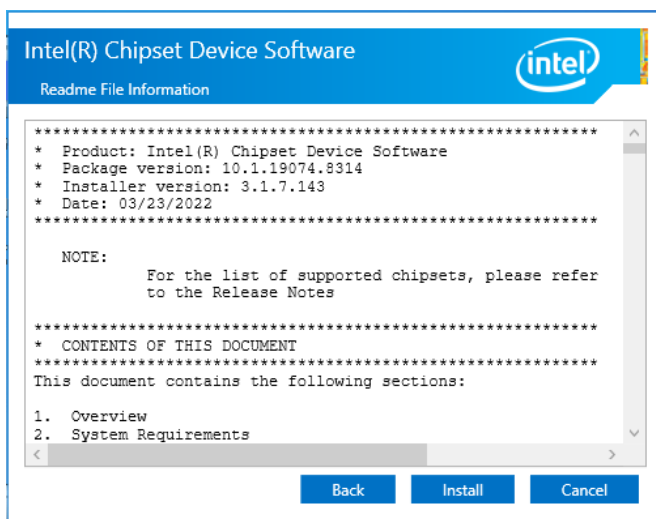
Intel(R) Chipset Device Software
Readme File Information

intel

*************************************************************
* Product: Intel(R) Chipset Device Software
* Package version: 10.1.19074.8314
* Installer version: 3.1.7.143
* Date: 03/23/2022
*************************************************************

NOTE:
For the list of supported chipsets, please refer to the Release Notes

*************************************************************
* CONTENTS OF THIS DOCUMENT
*************************************************************
This document contains the following sections:

1. Overview
2. System Requirements

Back
Install
Cancel